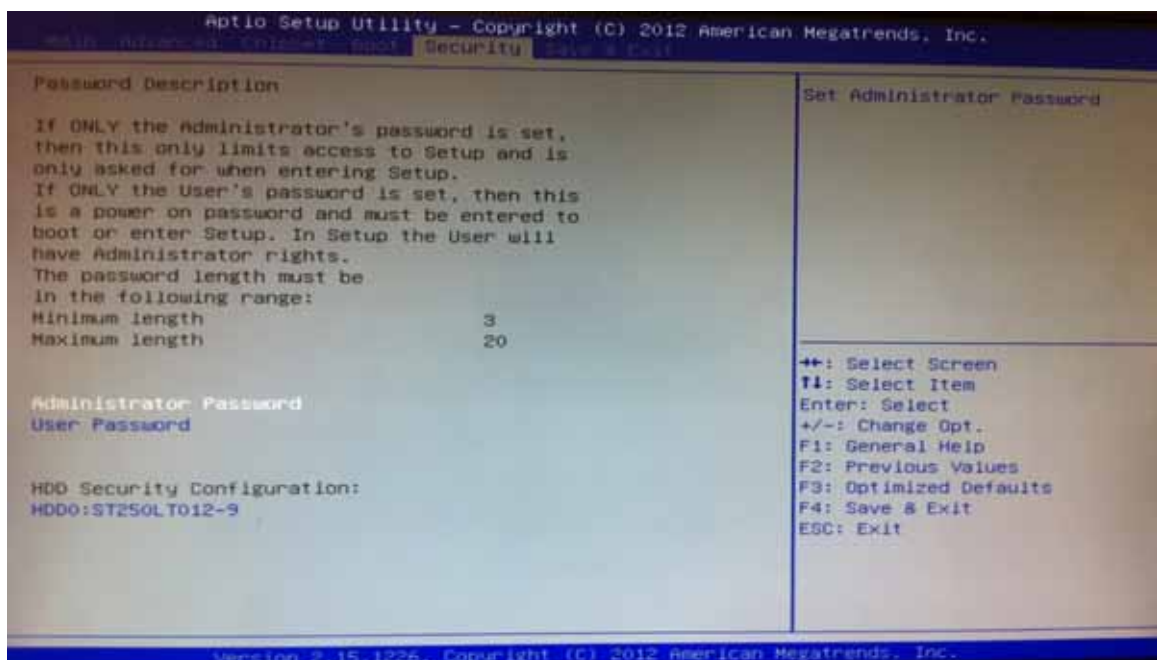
Aptio Setup Utility – Copyright (C) 2012 American Megatrends, Inc.
Main Advanced Chipset Boot Security Save & Exit

Password Description

If ONLY the Administrator's password is set, then this only limits access to Setup and is only asked for when entering Setup.
If ONLY the User's password is set, then this is a power on password and must be entered to boot or enter Setup. In Setup the User will have Administrator rights.
The password length must be in the following range:
Minimum length 3
Maximum length 20

Administrator Password
User Password

HDD Security Configuration:
HDD0:ST250LT012-9

Set Administrator Password

→←: Select Screen
↑↓: Select Item
Enter: Select
+/-: Change Opt.
F1: General Help
F2: Previous Values
F3: Optimized Defaults
F4: Save & Exit
ESC: Exit

Version 2.15.1226. Copyright (C) 2012 American Megatrends, Inc.